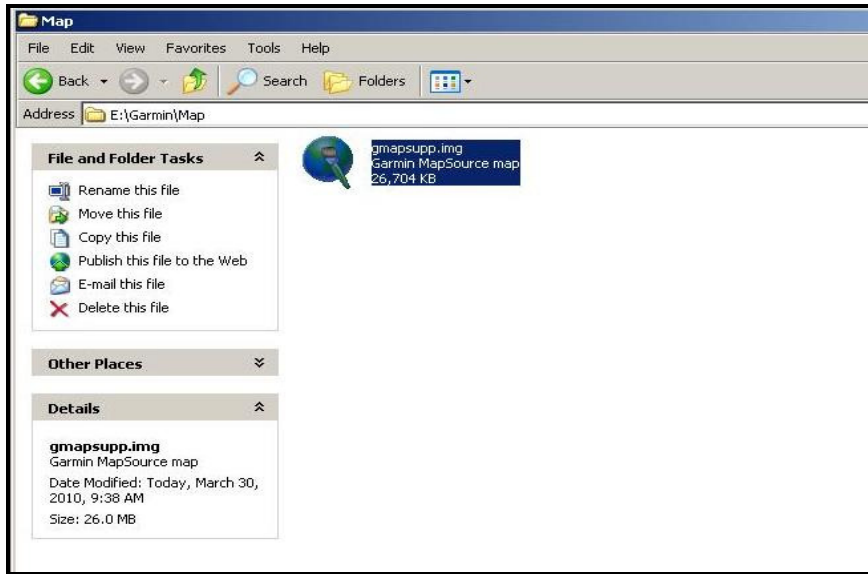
Map

File Edit View Favorites Tools Help

Back Search Folders

Address E:\Garmin\Map

File and Folder Tasks

Rename this file
Move this file
Copy this file
Publish this file to the Web
E-mail this file
Delete this file

Other Places

Details

gmapsupp.img
Garmin MapSource map
Date Modified: Today, March 30, 2010, 9:38 AM
Size: 26.0 MB

gmapsupp.img
Garmin MapSource map
26,704 KB